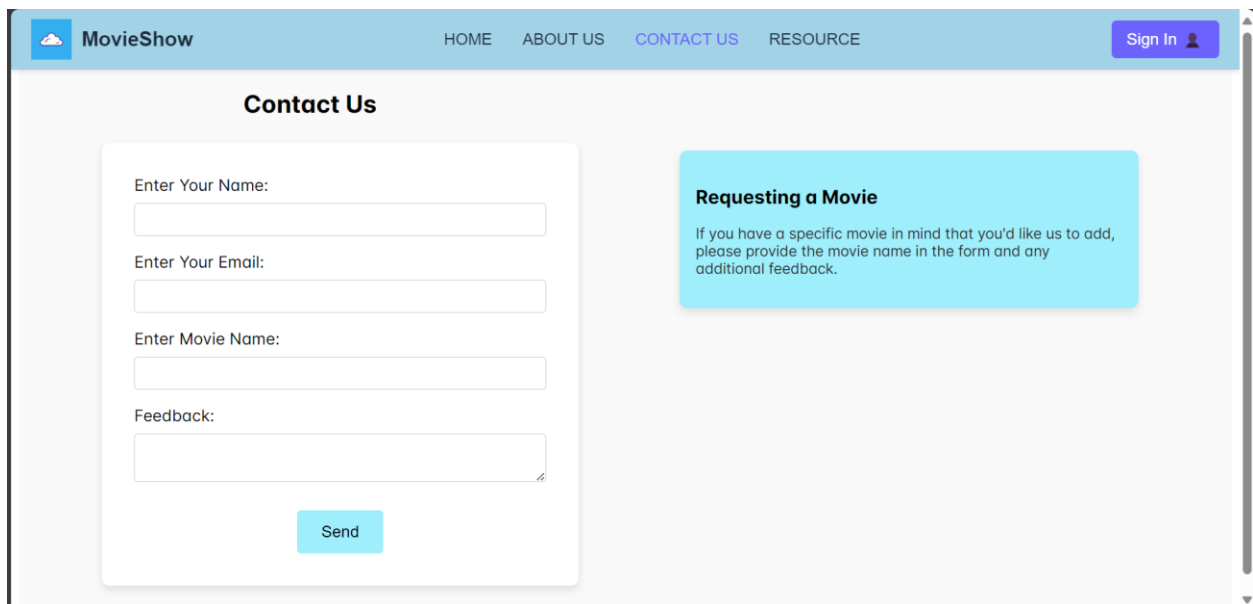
MovieShow

HOME ABOUT US CONTACT US RESOURCE

Sign In

Contact Us

Enter Your Name:

Enter Your Email:

Enter Movie Name:

Feedback:

Send

Requesting a Movie

If you have a specific movie in mind that you'd like us to add, please provide the movie name in the form and any additional feedback.